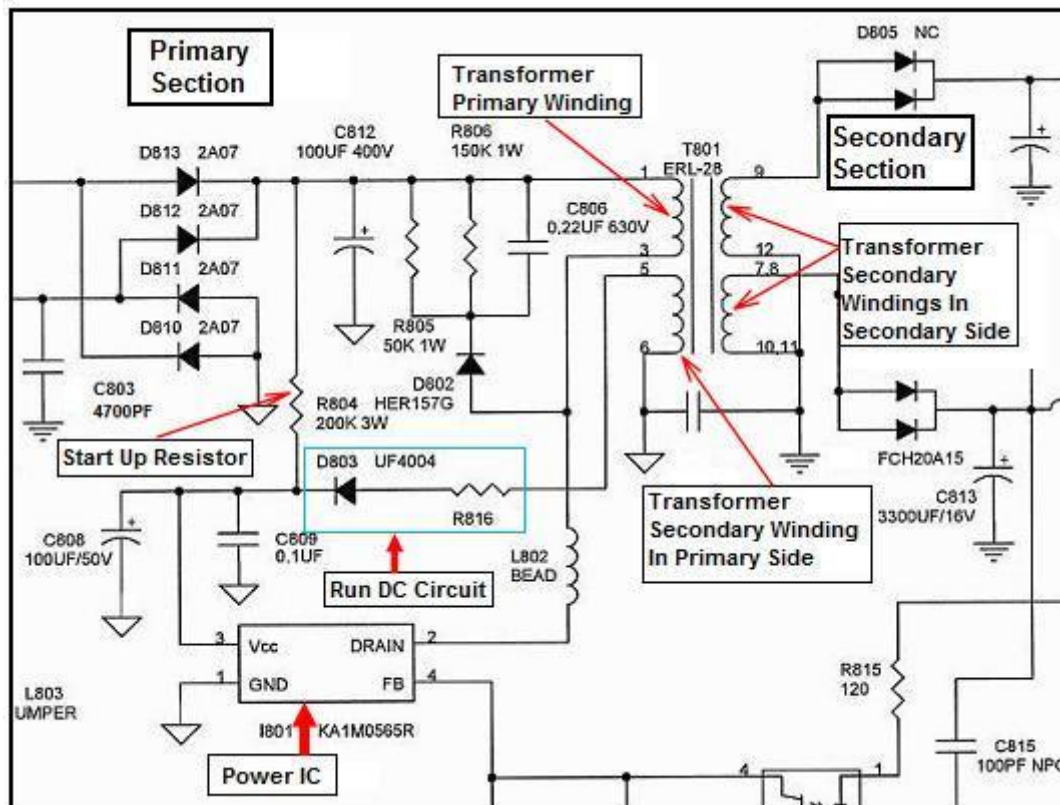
Primary Section

Transformer Primary Winding

D805 NC

Secondary Section

D813 2A07

D812 2A07

D811 2A07

D810 2A07

C812
100UF 400V

R806
150K 1W

T801
ERL-28

1

9

C806
0,22UF 630V

3

5

12

7,8

6

10,11

Transformer Secondary Windings In Secondary Side

R805
50K 1W

D802
HER157G

C803
4700PF

R804
200K 3W

Start Up Resistor

D803 UF4004

R816

FCH20A15

C813
3300UF/16V

Transformer Secondary Winding In Primary Side

C808
100UF/50V

C809
0,1UF

Run DC Circuit

L802
BEAD

3 Vcc

DRAIN 2

1 GND

FB 4

I801 KA1M0565R

Power IC

L803
UMPER

R815
120

C815
100PF NPO

4

1